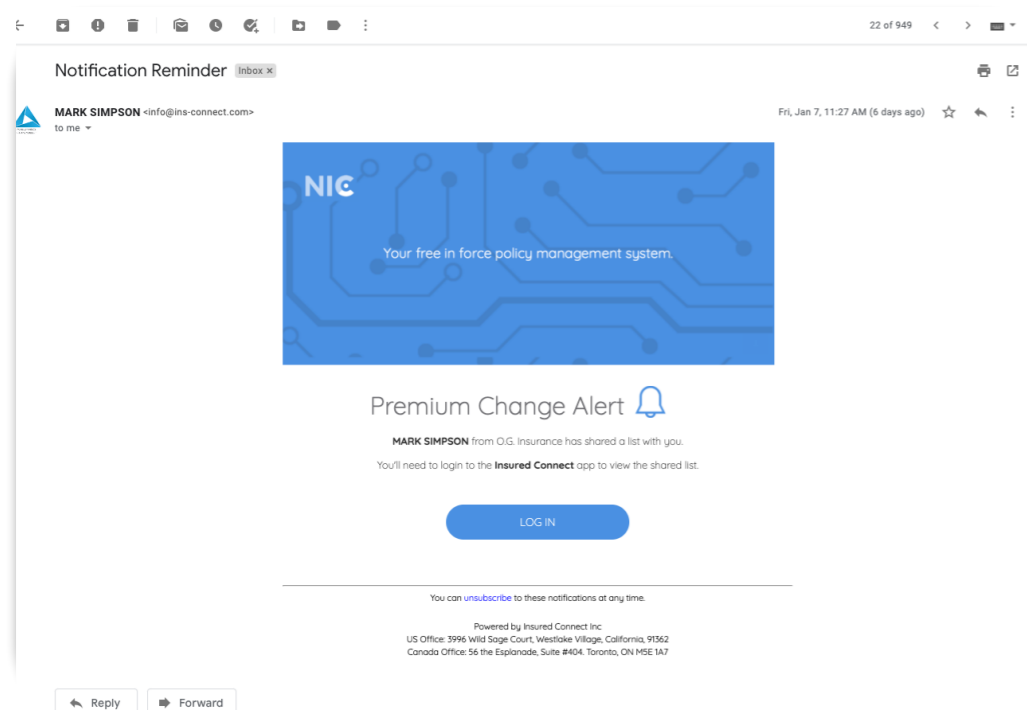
22 of 949

Notification Reminder Inbox ×

MARK SIMPSON <info@ins-connect.com>
to me

Fri, Jan 7, 11:27 AM (6 days ago)

NIC

Your free in force policy management system.

Premium Change Alert

**MARK SIMPSON** from O.G. Insurance has shared a list with you.

You'll need to login to the **Insured Connect** app to view the shared list.

LOG IN

You can unsubscribe to these notifications at any time.

Powered by Insured Connect Inc
US Office: 3996 Wild Sage Court, Westlake Village, California, 91362
Canada Office: 56 the Esplanade, Suite #404. Toronto, ON M5E 1A7

Reply Forward